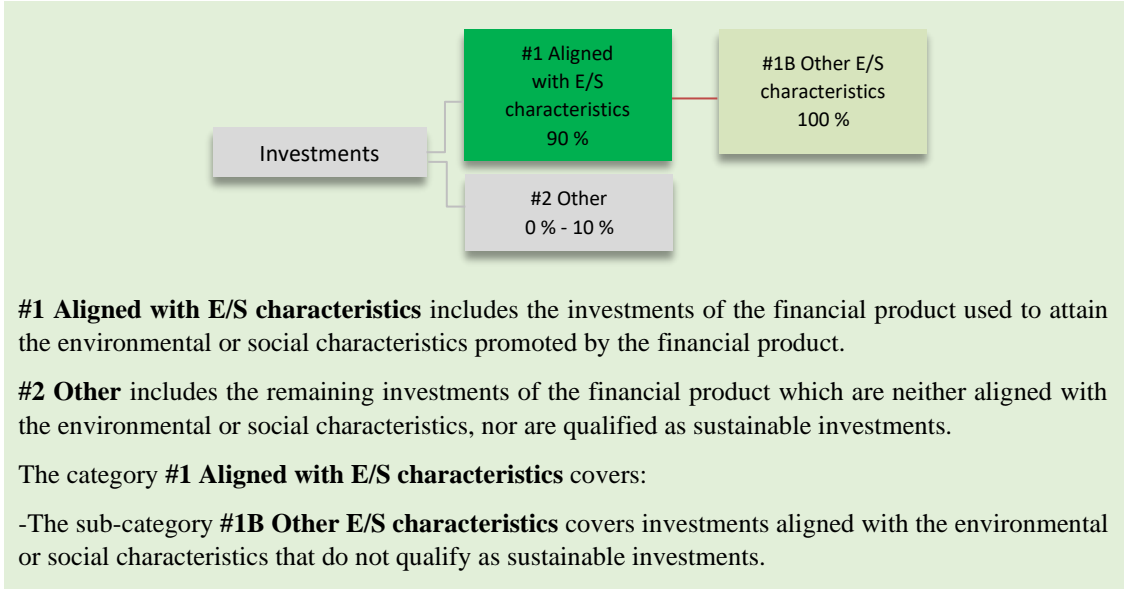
Investments

#1 Aligned with E/S characteristics 90 %

#1B Other E/S characteristics 100 %

#2 Other 0 % - 10 %

**#1 Aligned with E/S characteristics** includes the investments of the financial product used to attain the environmental or social characteristics promoted by the financial product.

**#2 Other** includes the remaining investments of the financial product which are neither aligned with the environmental or social characteristics, nor are qualified as sustainable investments.

The category **#1 Aligned with E/S characteristics** covers:

-The sub-category **#1B Other E/S characteristics** covers investments aligned with the environmental or social characteristics that do not qualify as sustainable investments.